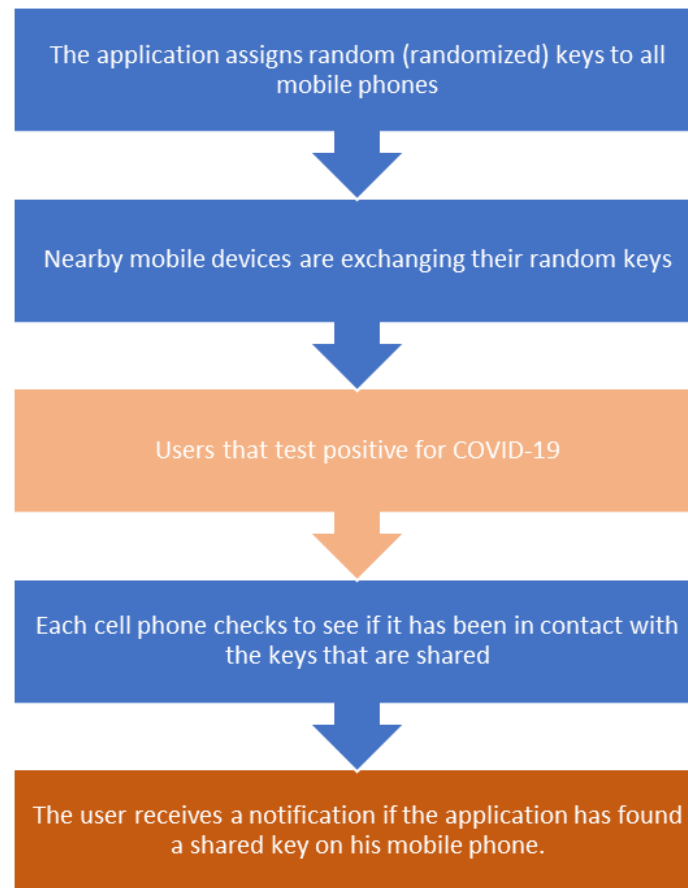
The application assigns random (randomized) keys to all mobile phones

Nearby mobile devices are exchanging their random keys

Users that test positive for COVID-19

Each cell phone checks to see if it has been in contact with the keys that are shared

The user receives a notification if the application has found a shared key on his mobile phone.